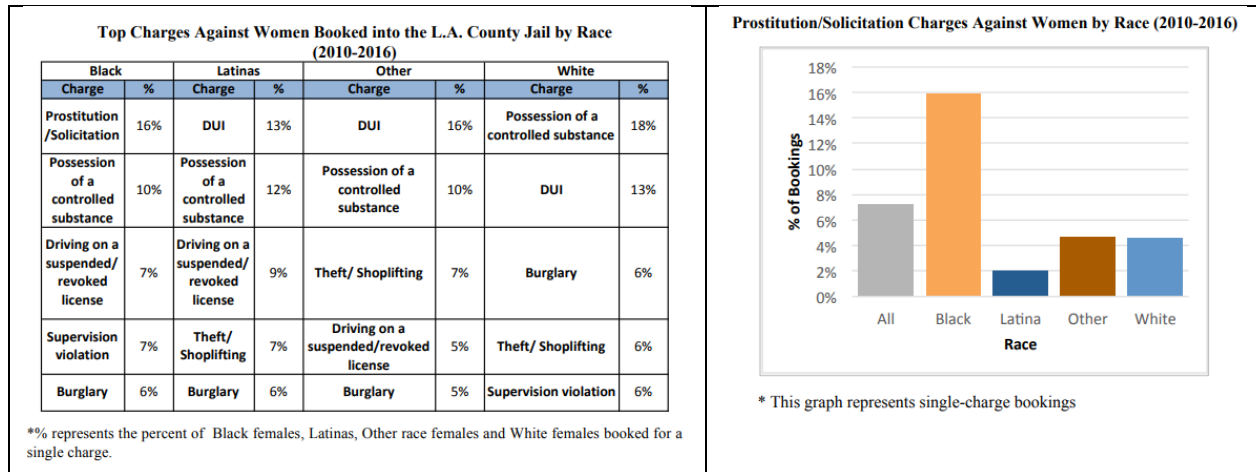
Top Charges Against Women Booked into the L.A. County Jail by Race (2010-2016)

| Black | | Latinas | | Other | | White | |
|---|---|---|---|---|---|---|---|
| Charge | % | Charge | % | Charge | % | Charge | % |
| Prostitution /Solicitation | 16% | DUI | 13% | DUI | 16% | Possession of a controlled substance | 18% |
| Possession of a controlled substance | 10% | Possession of a controlled substance | 12% | Possession of a controlled substance | 10% | DUI | 13% |
| Driving on a suspended/ revoked license | 7% | Driving on a suspended/ revoked license | 9% | Theft/ Shoplifting | 7% | Burglary | 6% |
| Supervision violation | 7% | Theft/ Shoplifting | 7% | Driving on a suspended/revoked license | 5% | Theft/ Shoplifting | 6% |
| Burglary | 6% | Burglary | 6% | Burglary | 5% | Supervision violation | 6% |

*% represents the percent of Black females, Latinas, Other race females and White females booked for a single charge.

Prostitution/Solicitation Charges Against Women by Race (2010-2016)

18%
16%
14%
12%
10%
8%
6%
4%
2%
0%

% of Bookings

All Black Latina Other White

Race

* This graph represents single-charge bookings